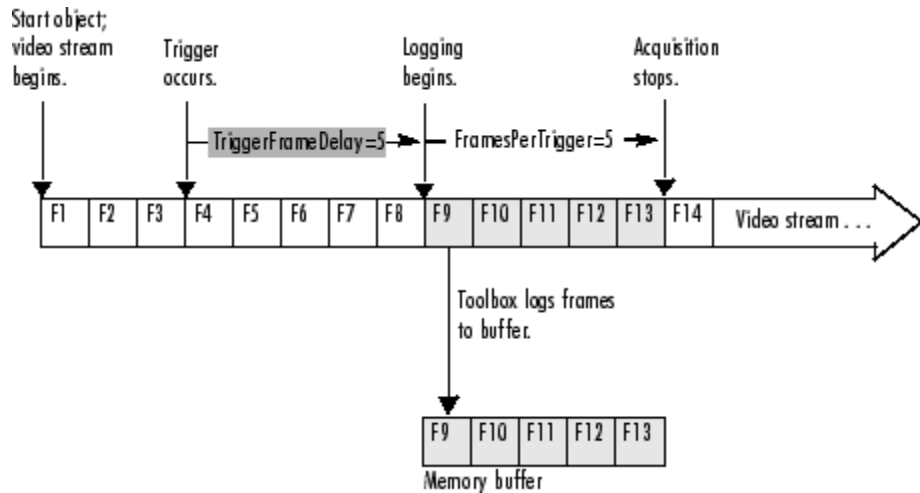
Start object; video stream begins.

Trigger occurs.

Logging begins.

Acquisition stops.

TriggerFrameDelay=5

FramesPerTrigger=5

| F1 | F2 | F3 | F4 | F5 | F6 | F7 | F8 | F9 | F10 | F11 | F12 | F13 | F14 | Video stream . . . |
|---|---|---|---|---|---|---|---|---|---|---|---|---|---|---|

Toolbox logs frames to buffer.

| F9 | F10 | F11 | F12 | F13 |
|---|---|---|---|---|

Memory buffer